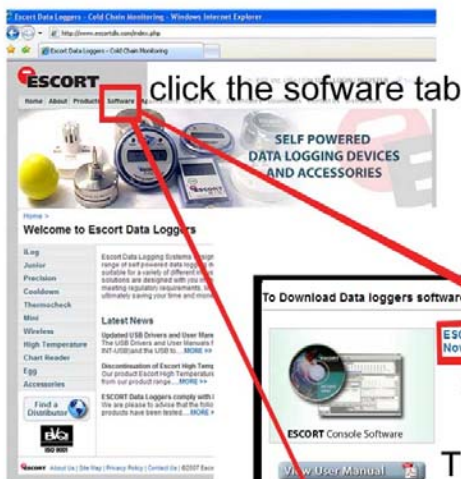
Escort Data Loggers - Cold Chain Monitoring - Windows Internet Explorer

http://www.escortdls.com/index.php

Escort Data Loggers - Cold Chain Monitoring

ESCORT

click the sofware tab

Home About Products Software

SELF POWERED DATA LOGGING DEVICES AND ACCESSORIES

Home >

Welcome to Escort Data Loggers

iLog
Junior
Precision
Cooldown
Thermocheck
Mini
Wireless
High Temperature
Chart Reader
Egg
Accessories

Find a Distributor

ISO 9001

Escort Data Logging Systems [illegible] range of self powered data logging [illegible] suitable for a variety of different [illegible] solutions are designed with you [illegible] meeting regulatory requirements, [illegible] ultimately saving your time and mon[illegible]

Latest News

Updated USB Drivers and User Man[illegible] The USB Drivers and User Manuals f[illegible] INT-USB) and the USB to... MORE >>

Discontinuation of Escort High Temp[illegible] Our product Escort High Temperature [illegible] from our product range... MORE >>

ESCORT Data Loggers comply with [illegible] We are please to advise that the follo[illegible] products have been tested... MORE >>

ESCORT About Us | Site Map | Privacy Policy | Contact Us | ©2007 Esc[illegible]

To Download Data loggers softwar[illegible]

ESC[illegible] Nov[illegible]

ESCORT Console Software

View User Manual

T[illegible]